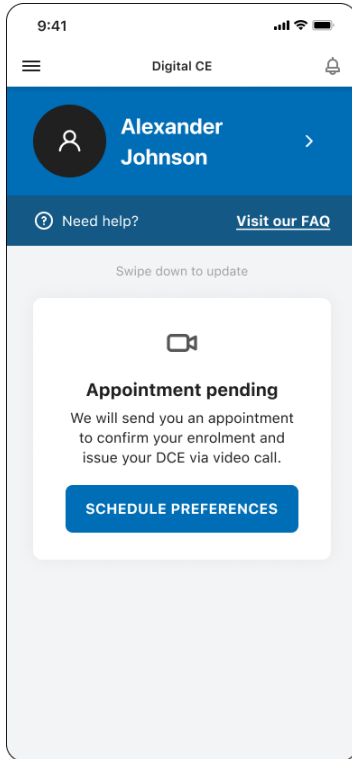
9:41

Digital CE

Alexander Johnson

Need help?

Visit our FAQ

Swipe down to update

Appointment pending

We will send you an appointment to confirm your enrolment and issue your DCE via video call.

SCHEDULE PREFERENCES